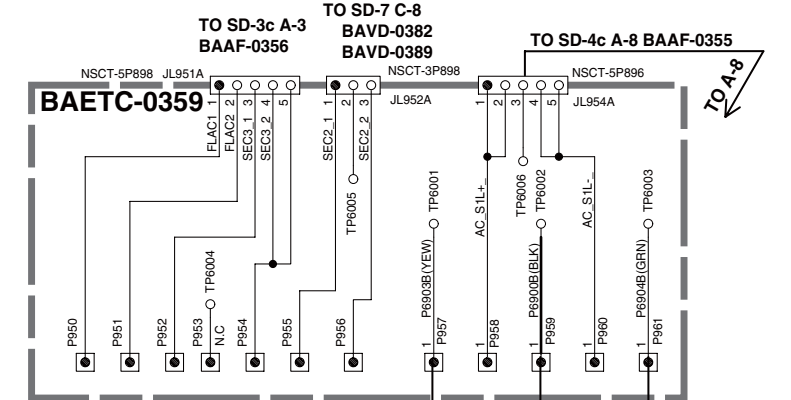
TO SD-3c A-3
BAAF-0356

TO SD-7 C-8
BAVD-0382
BAVD-0389

TO SD-4c A-8 BAAF-0355

TO A-8

NSCT-5P898 JL951A
NSCT-3P898
NSCT-5P896

BAETC-0359

1 2 3 4 5
1 2 3
JL952A
1 2 3 4 5
JL954A

FLAC1
FLAC2
SEC3_1
SEC3_2
SEC2_1
SEC2_2

TP6005
TP6004
N.C
TP6001
P6903B(YEW)
AC_S1L+
TP6006
TP6002
P6900B(BLK)
AC_S1L-
TP6003
P6904B(GRN)

P950
P951
P952
P953
P954
P955
P956
1 P957
P958
1 P959
P960
1 P961